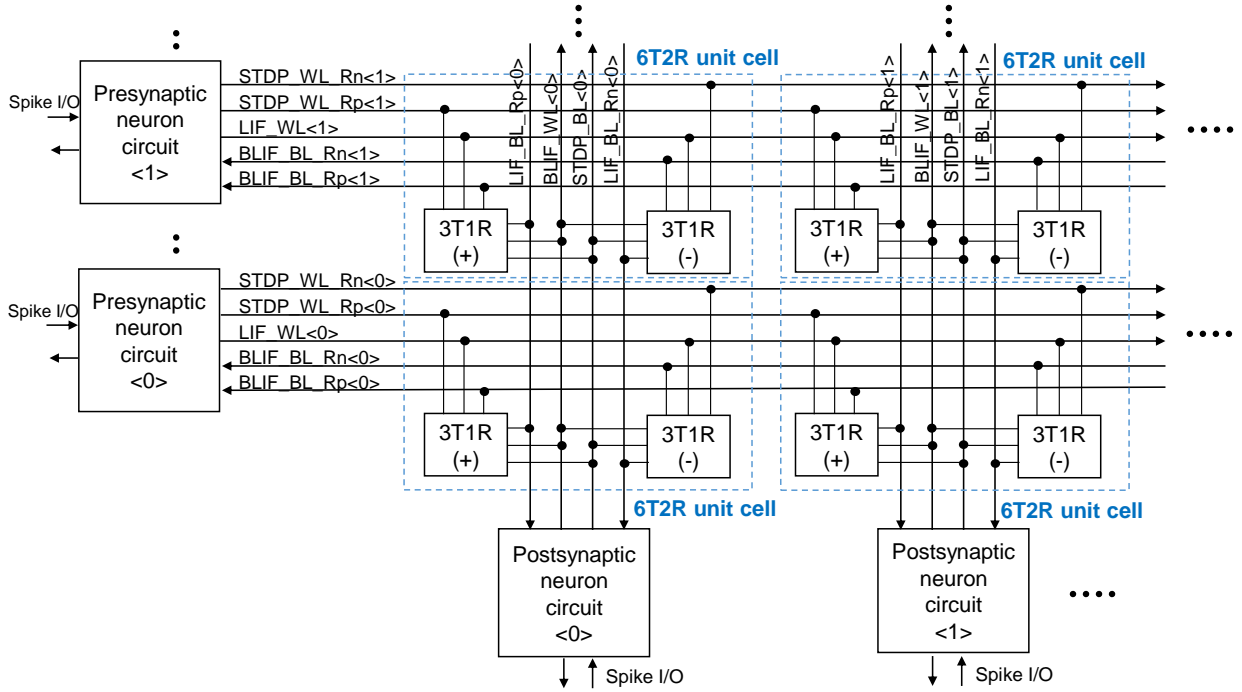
Spike I/O
Presynaptic neuron circuit <1>
STDP_WL_Rn<1>
STDP_WL_Rp<1>
LIF_WL<1>
BLIF_BL_Rn<1>
BLIF_BL_Rp<1>

LIF_BL_Rp<0>
BLIF_WL<0>
STDP_BL<0>
LIF_BL_Rn<0>
6T2R unit cell
3T1R (+)
3T1R (-)

LIF_BL_Rp<1>
BLIF_WL<1>
STDP_BL<1>
LIF_BL_Rn<1>
6T2R unit cell
3T1R (+)
3T1R (-)

Spike I/O
Presynaptic neuron circuit <0>
STDP_WL_Rn<0>
STDP_WL_Rp<0>
LIF_WL<0>
BLIF_BL_Rn<0>
BLIF_BL_Rp<0>
3T1R (+)
3T1R (-)
3T1R (+)
3T1R (-)
6T2R unit cell
6T2R unit cell

Postsynaptic neuron circuit <0>
Spike I/O
Postsynaptic neuron circuit <1>
Spike I/O